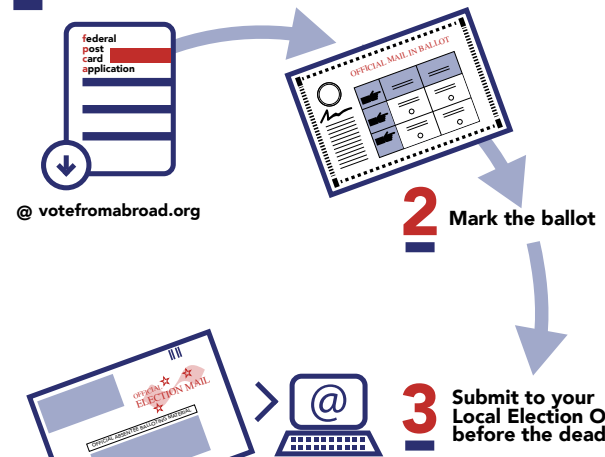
federal
post
card
application

@ votefromabroad.org

OFFICIAL MAIL-IN BALLOT

2 Mark the ballot

OFFICIAL
ELECTION MAIL

OFFICIAL ABSENTEE BALLOTING MATERIAL

@

3 Submit to your Local Election O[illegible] before the dead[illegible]